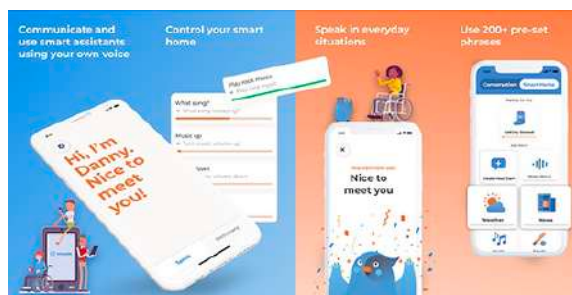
Communicate and use smart assistants using your own voice

Hi, I'm Danny. Nice to meet you!

Control your smart home

Play rock music

What song?

Music up

Speak in everyday situations

Nice to meet you

Use 200+ pre-set phrases

Conversation

Smart Home

Weather

News